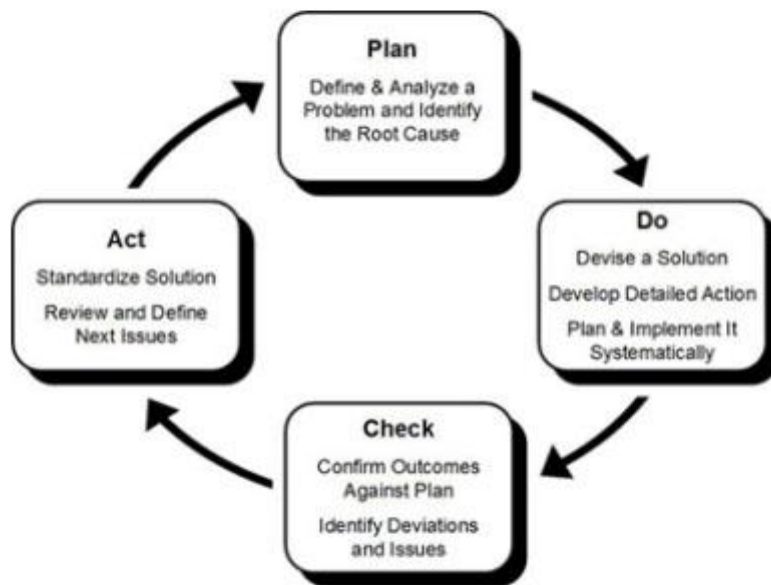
Plan

Define & Analyze a Problem and Identify the Root Cause

Do

Devise a Solution

Develop Detailed Action

Plan & Implement It Systematically

Check

Confirm Outcomes Against Plan

Identify Deviations and Issues

Act

Standardize Solution

Review and Define Next Issues